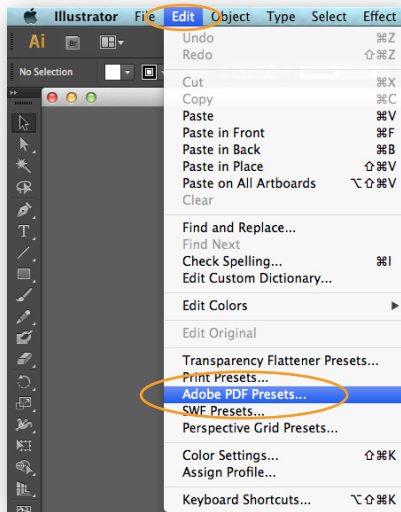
Illustrator File Edit Object Type Select Effect

Ai Br

No Selection

Undo ⌘Z
Redo ⇧⌘Z

Cut ⌘X
Copy ⌘C
Paste ⌘V
Paste in Front ⌘F
Paste in Back ⌘B
Paste in Place ⇧⌘V
Paste on All Artboards ⌥⇧⌘V
Clear

Find and Replace...
Find Next
Check Spelling... ⌘I
Edit Custom Dictionary...

Edit Colors

Edit Original

Transparency Flattener Presets...
Print Presets...
Adobe PDF Presets...
SWF Presets...
Perspective Grid Presets...

Color Settings... ⇧⌘K
Assign Profile...

Keyboard Shortcuts... ⌥⇧⌘K